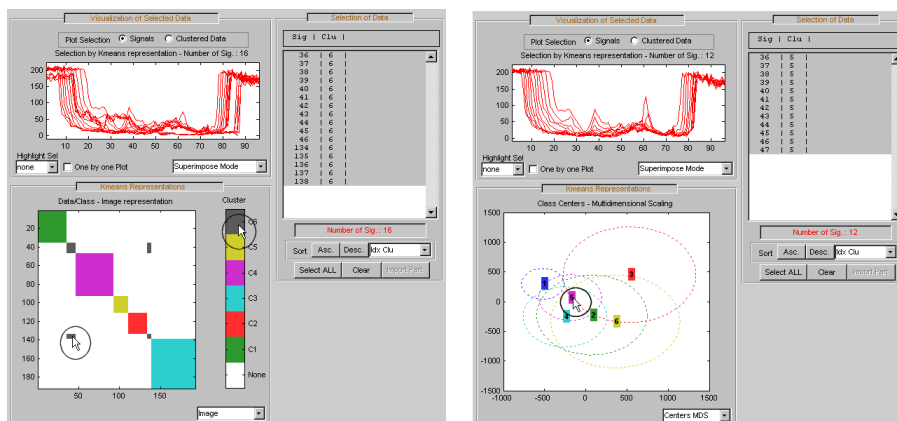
Visualization of Selected Data

Plot Selection  Signals  Clustered Data

Selection by Kmeans representation - Number of Sig.: 16

200
150
100
50
0
10 20 30 40 50 60 70 80 90

Highlight Sel
none
One by one Plot
Superimpose Mode

Kmeans Representations

Data/Class - Image representation

20
40
60
80
100
120
140
160
180
50 100 150

Cluster
C6
C5
C4
C3
C2
C1
None

Image

Selection of Data

| Sig | Clu |
|---|---|
| 36 | 6 |
| 37 | 6 |
| 38 | 6 |
| 39 | 6 |
| 40 | 6 |
| 41 | 6 |
| 42 | 6 |
| 43 | 6 |
| 44 | 6 |
| 45 | 6 |
| 46 | 6 |
| 134 | 6 |
| 135 | 6 |
| 136 | 6 |
| 137 | 6 |
| 138 | 6 |

Number of Sig.: 16

Sort Asc. Desc. Idx Clu

Select ALL Clear Import Part

Visualization of Selected Data

Plot Selection  Signals  Clustered Data

Selection by Kmeans representation - Number of Sig.: 12

200
150
100
50
0
10 20 30 40 50 60 70 80 90

Highlight Sel
none
One by one Plot
Superimpose Mode

Kmeans Representations

Class Centers - Multidimensional Scaling

1500
1000
500
0
-500
-1000
-1500
-1000 -500 0 500 1000 1500

1
2
3
4
5
6

Centers MDS

Selection of Data

| Sig | Clu |
|---|---|
| 36 | 5 |
| 37 | 5 |
| 38 | 5 |
| 39 | 5 |
| 40 | 5 |
| 41 | 5 |
| 42 | 5 |
| 43 | 5 |
| 44 | 5 |
| 45 | 5 |
| 46 | 5 |
| 47 | 5 |

Number of Sig.: 12

Sort Asc. Desc. Idx Clu

Select ALL Clear Import Part